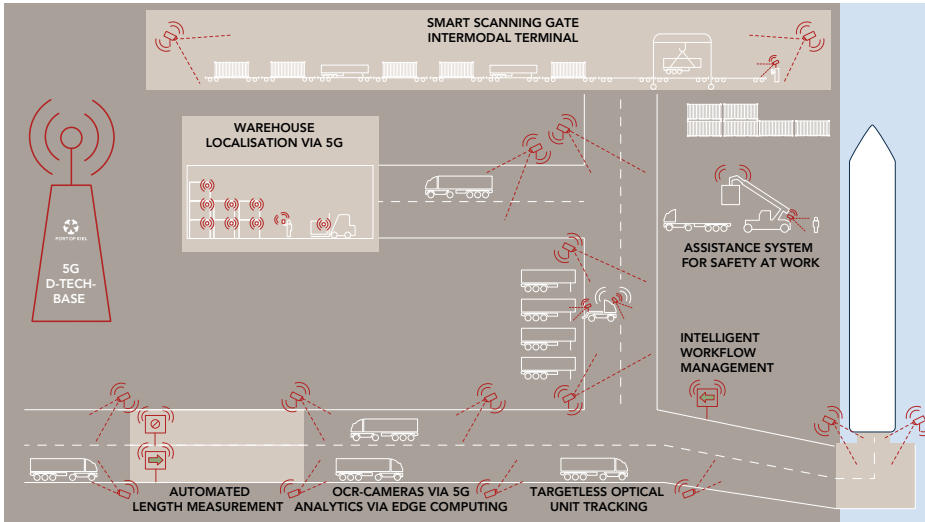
SMART SCANNING GATE
INTERMODAL TERMINAL

WAREHOUSE
LOCALISATION VIA 5G

PORT OF KIEL

5G
D-TECH-
BASE

ASSISTANCE SYSTEM
FOR SAFETY AT WORK

INTELLIGENT
WORKFLOW
MANAGEMENT

AUTOMATED
LENGTH MEASUREMENT

OCR-CAMERAS VIA 5G
ANALYTICS VIA EDGE COMPUTING

TARGETLESS OPTICAL
UNIT TRACKING